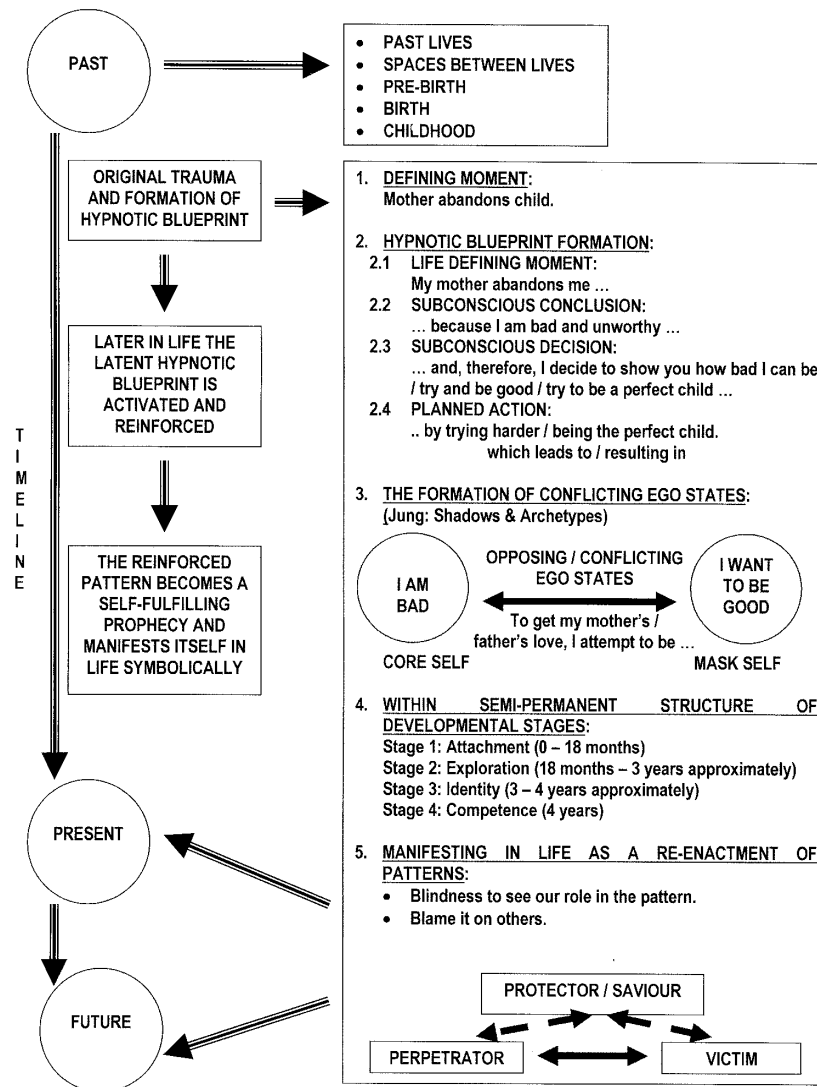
PAST

- PAST LIVES
- SPACES BETWEEN LIVES
- PRE-BIRTH
- BIRTH
- CHILDHOOD

ORIGINAL TRAUMA AND FORMATION OF HYPNOTIC BLUEPRINT

LATER IN LIFE THE LATENT HYPNOTIC BLUEPRINT IS ACTIVATED AND REINFORCED

THE REINFORCED PATTERN BECOMES A SELF-FULFILLING PROPHECY AND MANIFESTS ITSELF IN LIFE SYMBOLICALLY

TIMELINE

PRESENT

FUTURE

1. DEFINING MOMENT:
Mother abandons child.

2. HYPNOTIC BLUEPRINT FORMATION:
2.1 LIFE DEFINING MOMENT:
My mother abandons me ...
2.2 SUBCONSCIOUS CONCLUSION:
... because I am bad and unworthy ...
2.3 SUBCONSCIOUS DECISION:
... and, therefore, I decide to show you how bad I can be / try and be good / try to be a perfect child ...
2.4 PLANNED ACTION:
.. by trying harder / being the perfect child.
which leads to / resulting in

3. THE FORMATION OF CONFLICTING EGO STATES:
(Jung: Shadows & Archetypes)

I AM BAD

OPPOSING / CONFLICTING EGO STATES

To get my mother's / father's love, I attempt to be ...

I WANT TO BE GOOD

CORE SELF

MASK SELF

4. WITHIN SEMI-PERMANENT STRUCTURE OF DEVELOPMENTAL STAGES:
Stage 1: Attachment (0 – 18 months)
Stage 2: Exploration (18 months – 3 years approximately)
Stage 3: Identity (3 – 4 years approximately)
Stage 4: Competence (4 years)

5. MANIFESTING IN LIFE AS A RE-ENACTMENT OF PATTERNS:
- Blindness to see our role in the pattern.
- Blame it on others.

PROTECTOR / SAVIOUR

PERPETRATOR

VICTIM